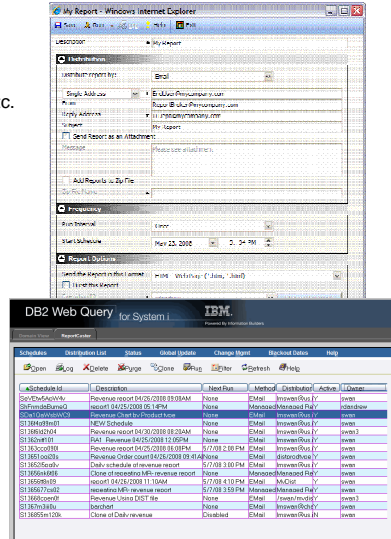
My Report - Windows Internet Explorer

Save Run Delete Exit

Description My Report

Distribution

Distribute report by: Email

Single Address EndUser@mycompany.com

From Report@ITsupport@mycompany.com

Reply Address IT_Support@mycompany.com

Subject My Report

Send Report as an Attachment

Message Please see attachment

Add Reports to Zip File

Zip File Name

Frequency

Run Interval Once

Start Schedule Nov 23, 2006 3 : 24 PM

Report Options

Send the Report in this Format HTML - Web Page (*.htm, *.html)

Burst this Report

c.

DB2 Web Query for System i

IBM.

Powered by Information Builders

Domain View ReportCaster

Schedules Distribution List Status Global Updates Change Mgmt Blackout Dates Help

Open Log Delete Purge Clone Run Filter Refresh Help

| Schedule Id | Description | Next Run | Method | Distribution | Active | Owner |
|---|---|---|---|---|---|---|
| SeVEtw5AoW4v | Revenue report 04/26/2008 09:08AM | None | EMail | Imswen@us | Y | swan |
| ShFrmdaBumeO | report 04/25/2008 05:14PM | None | Managed | Managed Re | Y | rclendrew |
| SCa1OaWebWC3 | Revenue by Product type | None | EMail | Imswen@us | Y | swan |
| S1364q99m01 | NEW Schedule | None | EMail | Imswen@us | Y | swan |
| S1366fq2h04 | Revenue report 04/30/2008 08:28AM | None | EMail | Imswen@us | Y | swan |
| S1362mff101 | RAT Revenue 04/25/2008 12:05PM | None | EMail | Imswen@us | Y | swan |
| S1363cco080l | Revenue report 04/26/2008 06:08PM | 5/7/08 2:00 PM | EMail | Imswen@us | Y | swan |
| S13651od39s | Revenue Order count 04/26/2008 09:41AM | None | EMail | distrodhusa | Y | swan |
| S13652fsoa9v | Daily schedule of revenue report | 5/7/08 3:00 PM | EMail | Imswen@us | Y | swan |
| S1365e4d98 | Clone of repeating MR revenue report | None | Managed | Managed Re | Y | swan |
| S1365ff6n09 | Revenue report 04/28/2008 11:10AM | 5/7/08 4:10 PM | EMail | MyDist | Y | swan |
| S1365677cs92 | repeating MR revenue report | 5/7/08 3:59 PM | Managed | Managed Re | Y | swan |
| S1366bcom0f | Revenue Using DIST file | None | EMail | Imswen/mydis | Y | swan |
| S1367m3li8u | barchart | None | EMail | Imswen@rchl | Y | swan |
| S13685m120k | Clone of Daily revenue | Disabled | EMail | Imswen@us | N | swan |